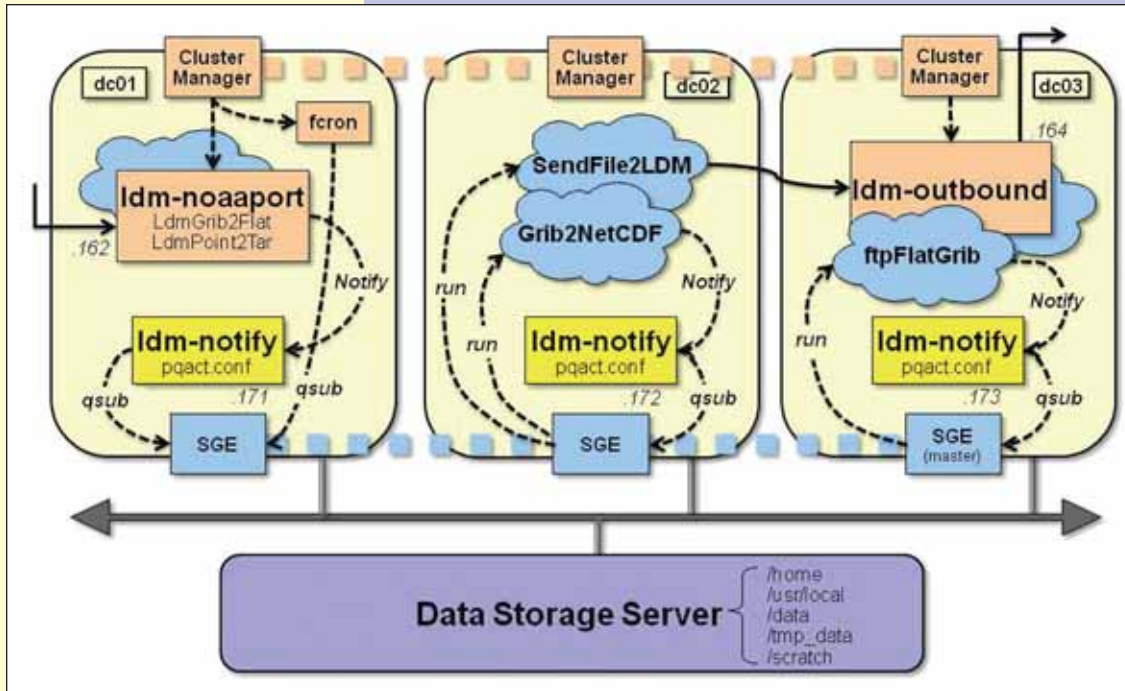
Cluster Manager

dc01

fcron

ldm-noaaport
LdmGrib2Flat
LdmPoint2Tar

.162

Notify

ldm-notify
pqact.conf

.171

qsub

qsub

SGE

Cluster Manager

dc02

SendFile2LDM

Grib2NetCDF

run

run

Notify

ldm-notify
pqact.conf

.172

qsub

SGE

Cluster Manager

dc03

.164

ldm-outbound

ftpFlatGrib

run

Notify

ldm-notify
pqact.conf

.173

qsub

SGE
(master)

Data Storage Server

/home
/usr/local
/data
/tmp_data
/scratch